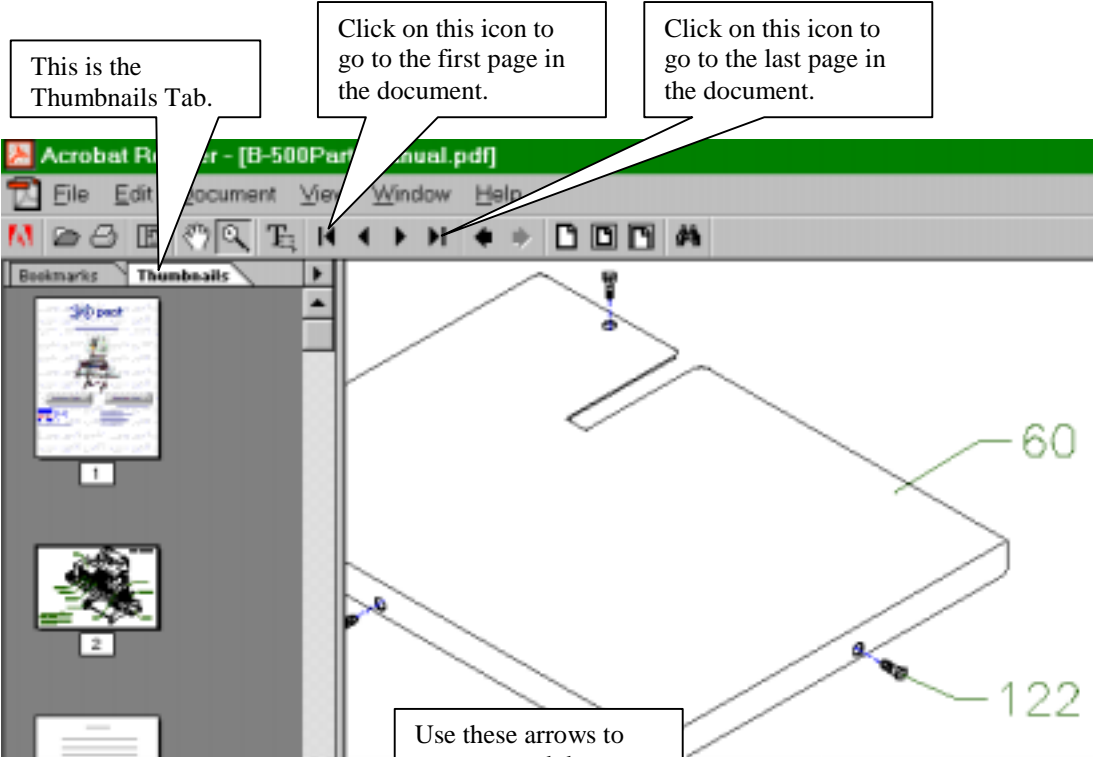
This is the Thumbnails Tab.

Click on this icon to go to the first page in the document.

Click on this icon to go to the last page in the document.

Acrobat R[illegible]er - [B-500Part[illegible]nual.pdf]

File Edit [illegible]ocument View Window Help

Bookmarks Thumbnails

1

2

60

122

Use these arrows to